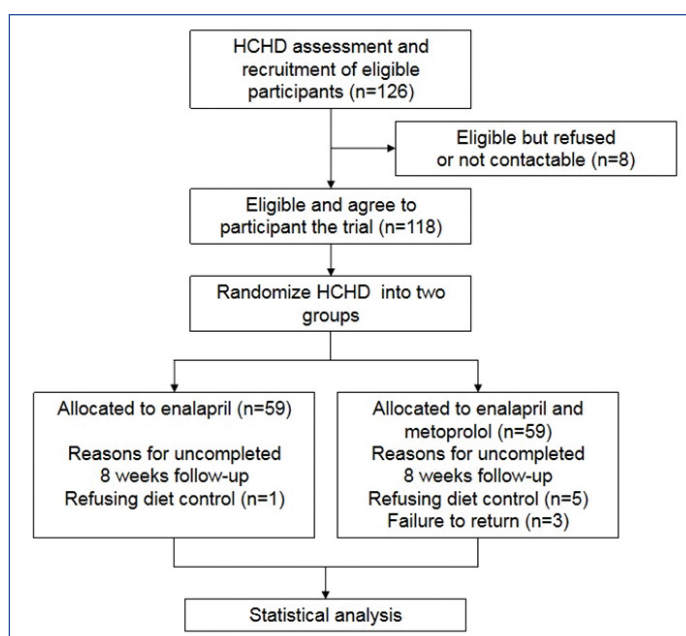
HCHD assessment and recruitment of eligible participants (n=126)

Eligible but refused or not contactable (n=8)

Eligible and agree to participant the trial (n=118)

Randomize HCHD into two groups

Allocated to enalapril (n=59)

Reasons for uncompleted 8 weeks follow-up
Refusing diet control (n=1)

Allocated to enalapril and metoprolol (n=59)
Reasons for uncompleted 8 weeks follow-up
Refusing diet control (n=5)
Failure to return (n=3)

Statistical analysis